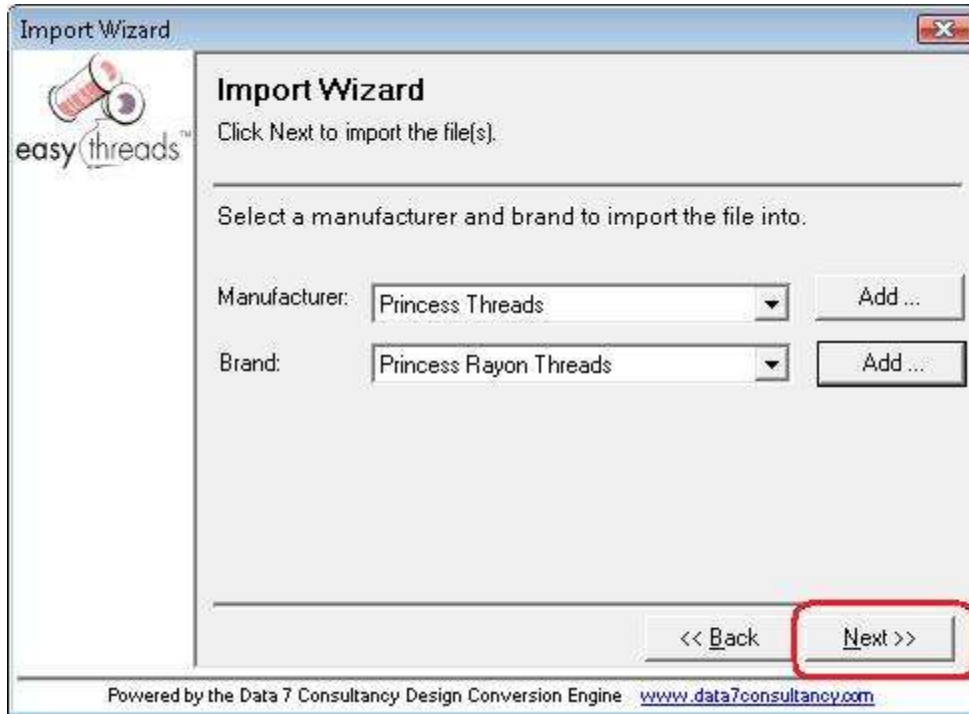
Import Wizard

easy threads™

Import Wizard
Click Next to import the file(s).

Select a manufacturer and brand to import the file into.

Manufacturer: Princess Threads Add ...

Brand: Princess Rayon Threads Add ...

<< Back Next >>

Powered by the Data 7 Consultancy Design Conversion Engine www.data7consultancy.com